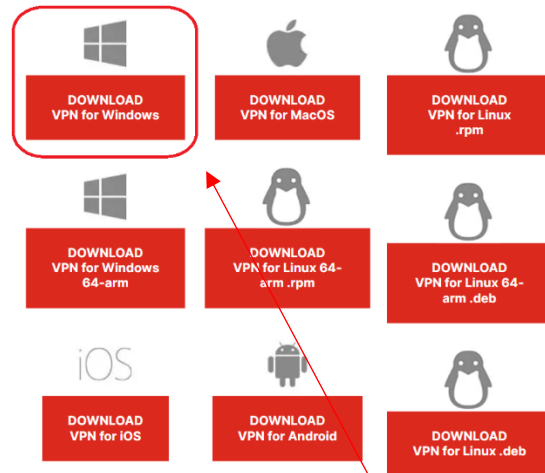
DOWNLOAD
VPN for Windows

DOWNLOAD
VPN for MacOS

DOWNLOAD
VPN for Linux .rpm

DOWNLOAD
VPN for Windows 64-arm

DOWNLOAD
VPN for Linux 64-arm .rpm

DOWNLOAD
VPN for Linux 64-arm .deb

iOS

DOWNLOAD
VPN for iOS

DOWNLOAD
VPN for Android

DOWNLOAD
VPN for Linux .deb